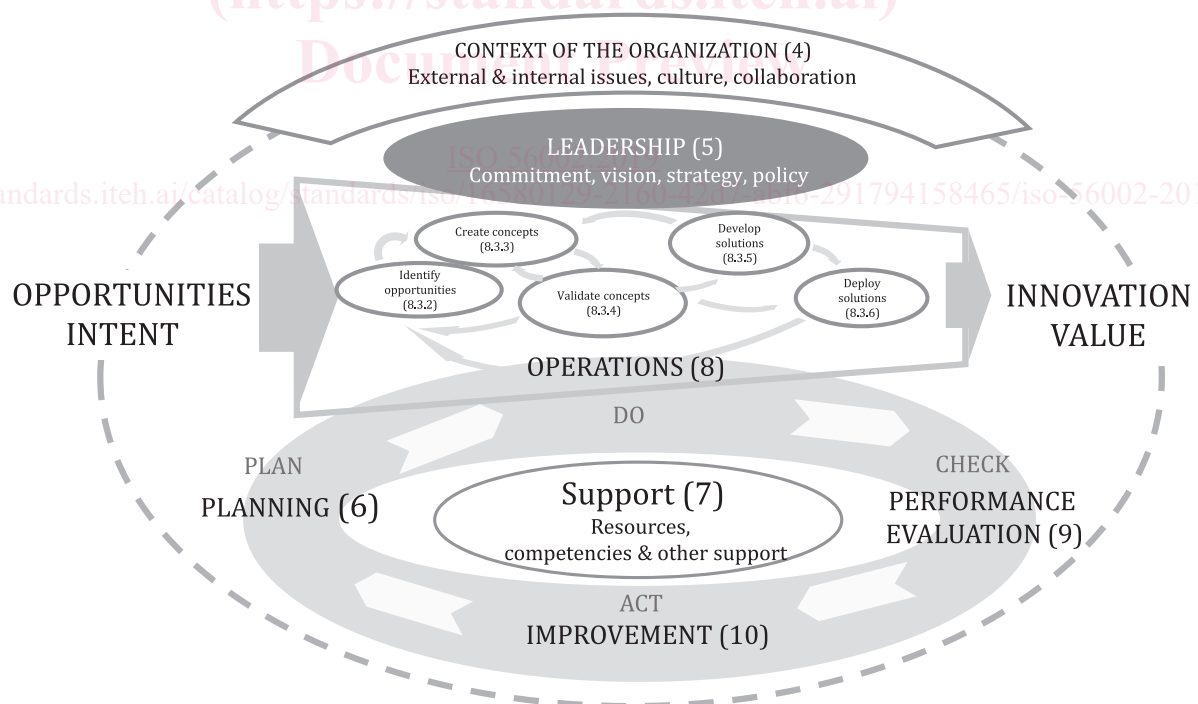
(https://standards.iteh.ai)
Document Preview

CONTEXT OF THE ORGANIZATION (4)
External & internal issues, culture, collaboration

LEADERSHIP (5)
Commitment, vision, strategy, policy

ISO 56002:2019
https://standards.iteh.ai/catalog/standards/iso/16580129-2160-42d7-ab16-291794158465/iso-56002-2019

Create concepts (8.3.3)

Develop solutions (8.3.5)

Identify opportunities (8.3.2)

Validate concepts (8.3.4)

Deploy solutions (8.3.6)

OPPORTUNITIES
INTENT

INNOVATION
VALUE

OPERATIONS (8)

DO

PLAN
PLANNING (6)

Support (7)
Resources, competencies & other support

CHECK
PERFORMANCE EVALUATION (9)

ACT
IMPROVEMENT (10)